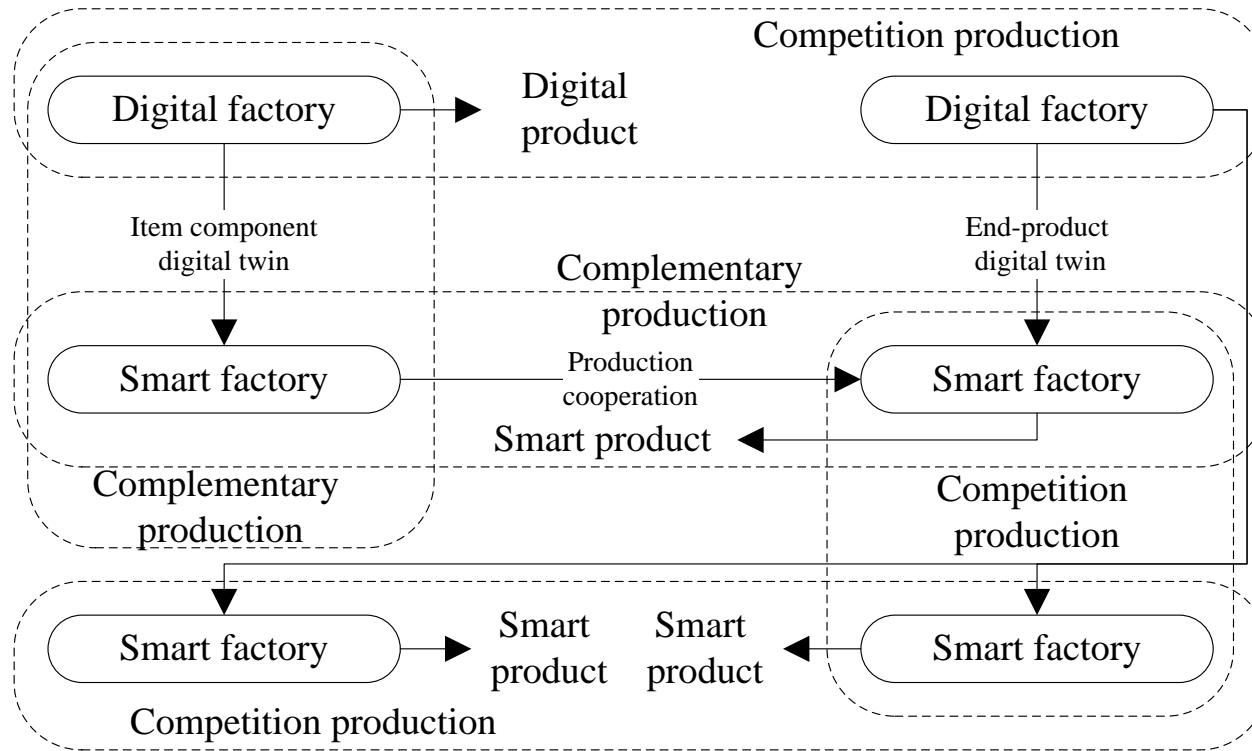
Competition production

Digital factory

Digital product

Digital factory

Item component digital twin

End-product digital twin

Complementary production

Smart factory

Production cooperation

Smart factory

Smart product

Complementary production

Competition production

Smart factory

Smart product

Smart product

Smart factory

Competition production